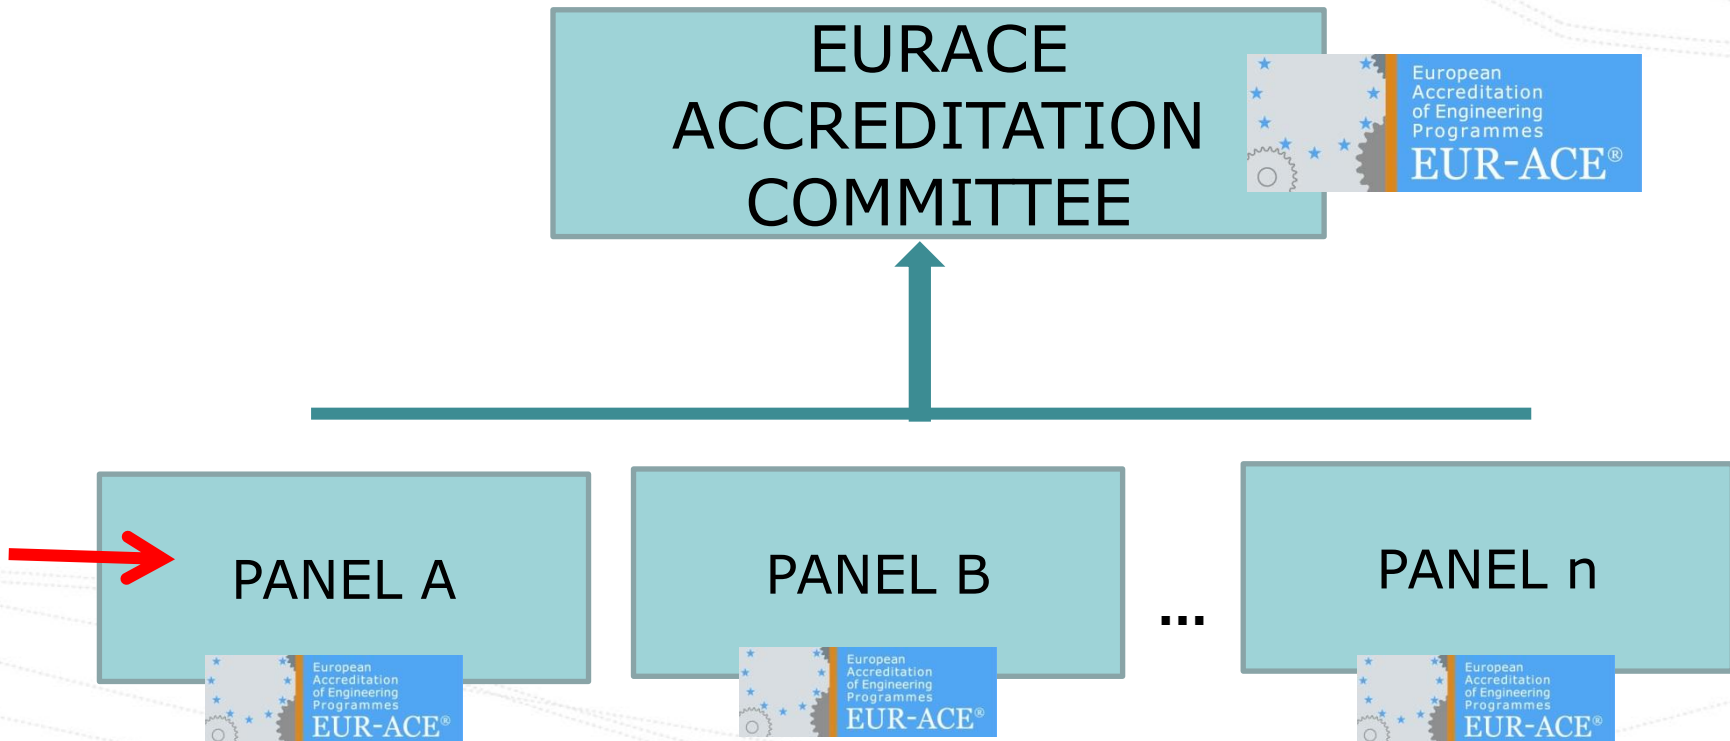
EURACE ACCREDITATION COMMITTEE

European Accreditation of Engineering Programmes EUR-ACE®

PANEL A

European Accreditation of Engineering Programmes EUR-ACE®

PANEL B

European Accreditation of Engineering Programmes EUR-ACE®

...

PANEL n

European Accreditation of Engineering Programmes EUR-ACE®